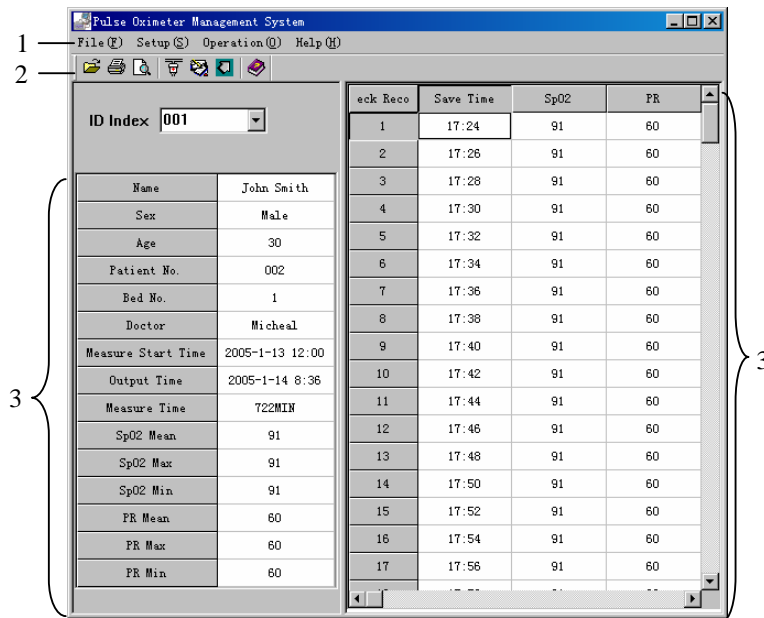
Pulse Oximeter Management System

1 File(F) Setup(S) Operation(O) Help(H)

2

ID Index 001

| Name | John Smith |
|---|---|
| Sex | Male |
| Age | 30 |
| Patient No. | 002 |
| Bed No. | 1 |
| Doctor | Micheal |
| Measure Start Time | 2005-1-13 12:00 |
| Output Time | 2005-1-14 8:36 |
| Measure Time | 722MIN |
| SpO2 Mean | 91 |
| SpO2 Max | 91 |
| SpO2 Min | 91 |
| PR Mean | 60 |
| PR Max | 60 |
| PR Min | 60 |

3

| eck Reco | Save Time | SpO2 | PR |
|---|---|---|---|
| 1 | 17:24 | 91 | 60 |
| 2 | 17:26 | 91 | 60 |
| 3 | 17:28 | 91 | 60 |
| 4 | 17:30 | 91 | 60 |
| 5 | 17:32 | 91 | 60 |
| 6 | 17:34 | 91 | 60 |
| 7 | 17:36 | 91 | 60 |
| 8 | 17:38 | 91 | 60 |
| 9 | 17:40 | 91 | 60 |
| 10 | 17:42 | 91 | 60 |
| 11 | 17:44 | 91 | 60 |
| 12 | 17:46 | 91 | 60 |
| 13 | 17:48 | 91 | 60 |
| 14 | 17:50 | 91 | 60 |
| 15 | 17:52 | 91 | 60 |
| 16 | 17:54 | 91 | 60 |
| 17 | 17:56 | 91 | 60 |

3